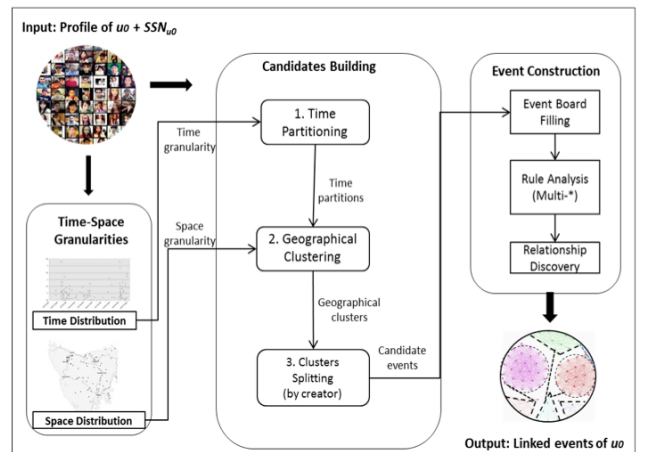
Input: Profile of $u_0$ + $SSN_{u0}$

Time-Space Granularities

Time Distribution

Space Distribution

Time granularity

Space granularity

Candidates Building

1. Time Partitioning

Time partitions

2. Geographical Clustering

Geographical clusters

3. Clusters Splitting (by creator)

Candidate events

Event Construction

Event Board Filling

Rule Analysis (Multi-*)

Relationship Discovery

Output: Linked events of $u_0$